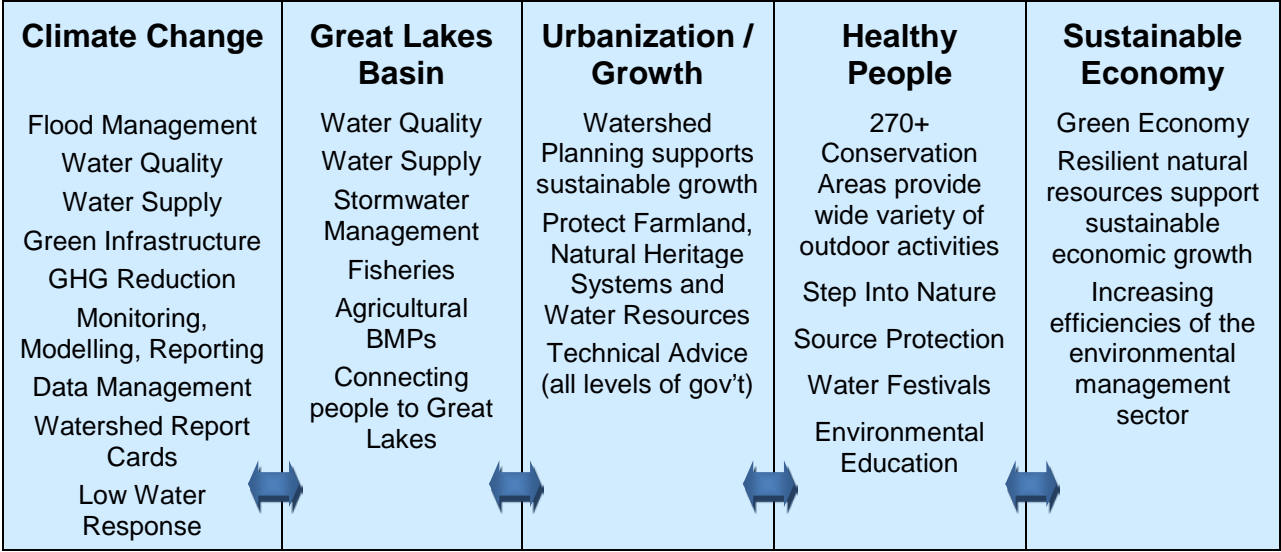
**Climate Change**

Flood Management
Water Quality
Water Supply
Green Infrastructure
GHG Reduction
Monitoring, Modelling, Reporting
Data Management
Watershed Report Cards
Low Water Response

**Great Lakes Basin**

Water Quality
Water Supply
Stormwater Management
Fisheries
Agricultural BMPs
Connecting people to Great Lakes

**Urbanization / Growth**

Watershed Planning supports sustainable growth
Protect Farmland, Natural Heritage Systems and Water Resources
Technical Advice (all levels of gov't)

**Healthy People**

270+ Conservation Areas provide wide variety of outdoor activities
Step Into Nature
Source Protection
Water Festivals
Environmental Education

**Sustainable Economy**

Green Economy
Resilient natural resources support sustainable economic growth
Increasing efficiencies of the environmental management sector